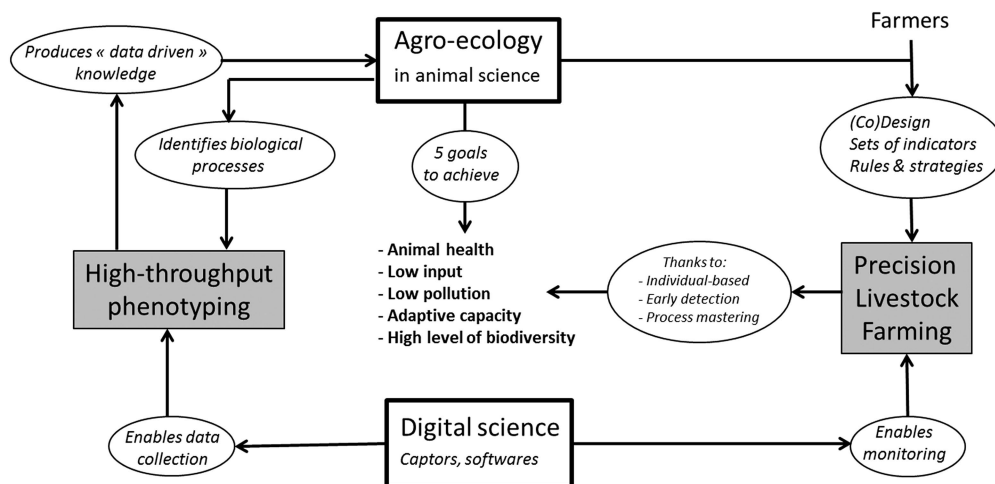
Produces « data driven » knowledge

Agro-ecology
in animal science

Farmers

Identifies biological processes

5 goals to achieve

(Co)Design
Sets of indicators
Rules & strategies

High-throughput phenotyping

- Animal health
- Low input
- Low pollution
- Adaptive capacity
- High level of biodiversity

Thanks to:
- Individual-based
- Early detection
- Process mastering

Precision Livestock Farming

Enables data collection

Digital science
Captors, softwares

Enables monitoring